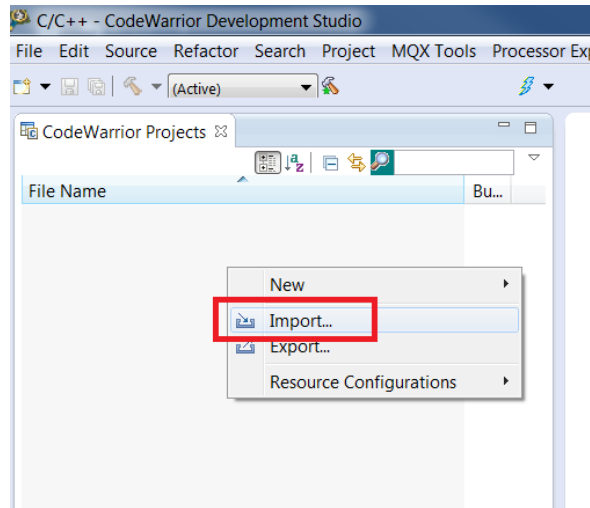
C/C++ - CodeWarrior Development Studio

File Edit Source Refactor Search Project MQX Tools Processor Exp

(Active)

CodeWarrior Projects

File Name

Bu...

New

Import...

Export...

Resource Configurations